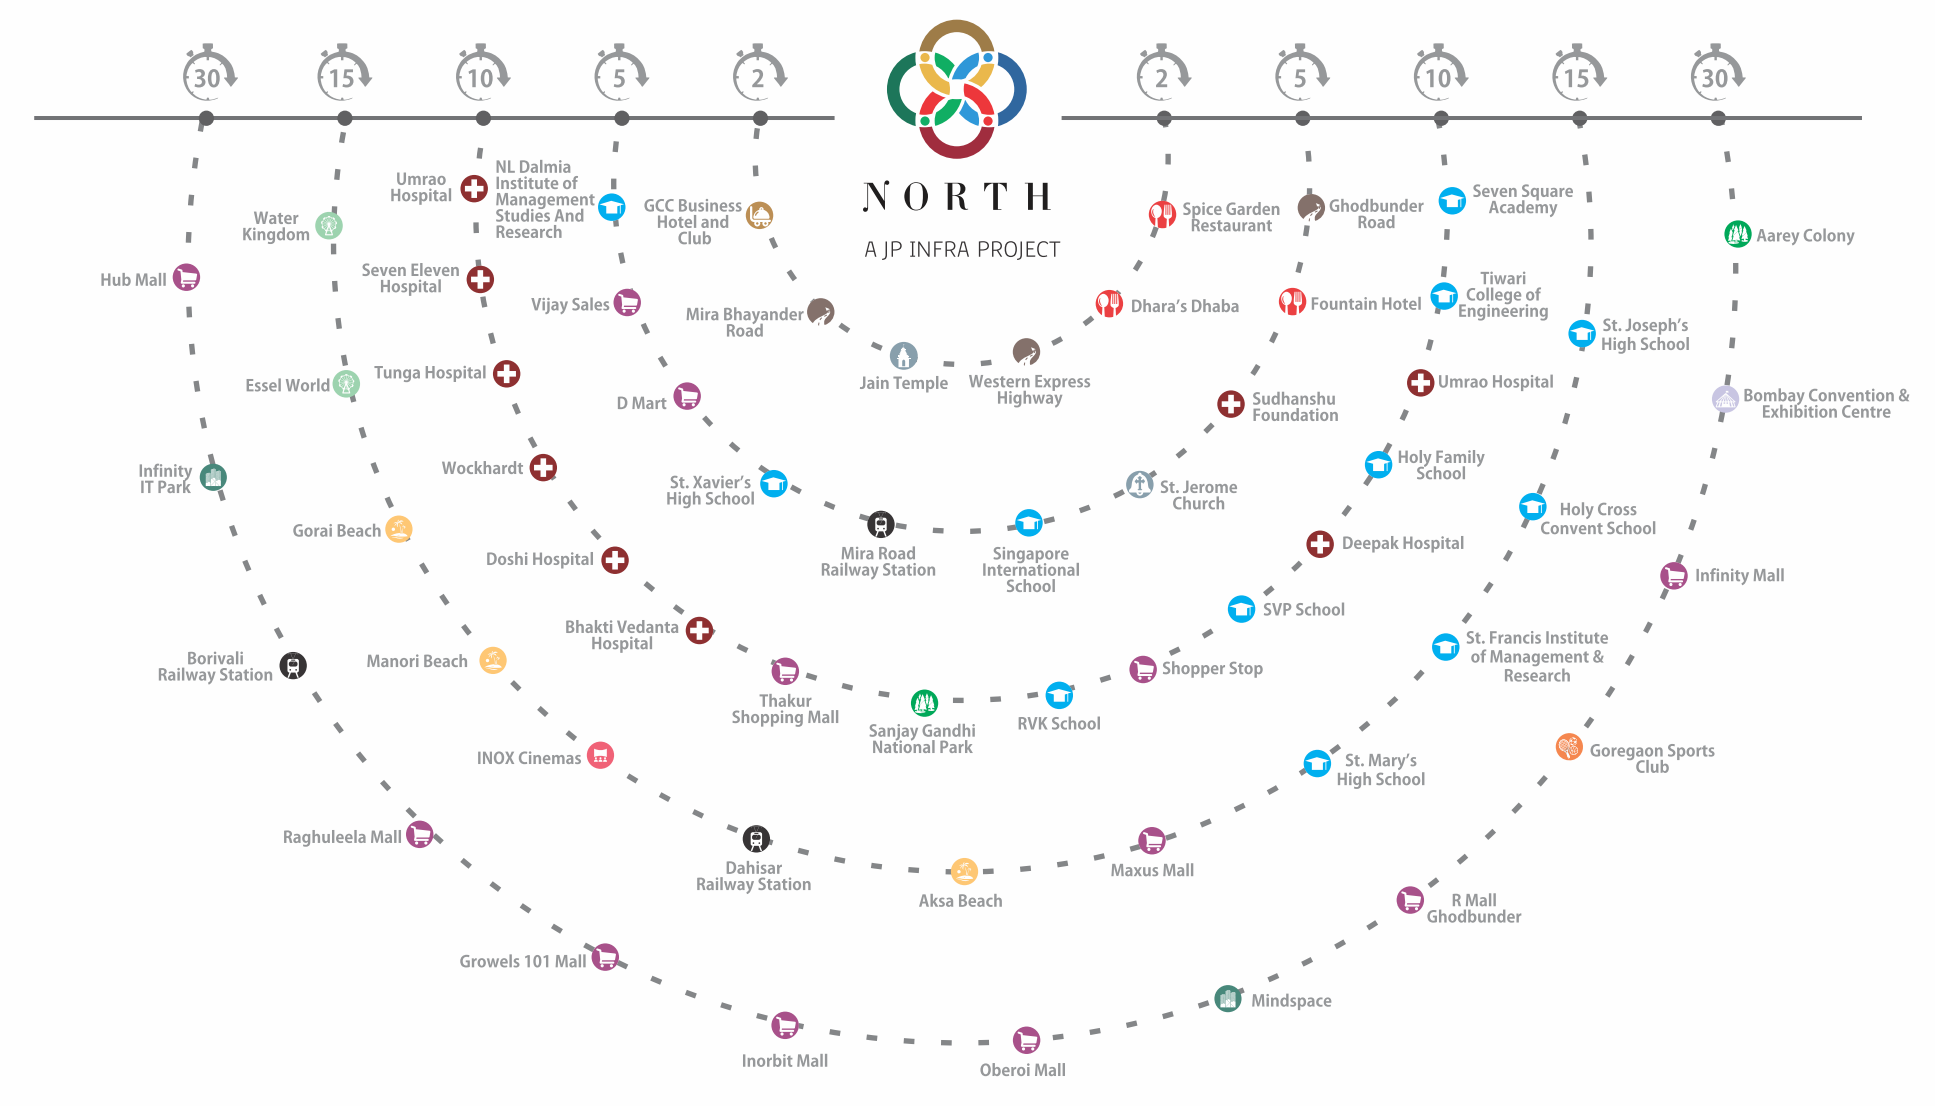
30 15 10 5 2

N O R T H
A JP INFRA PROJECT

2 5 10 15 30

Umrao Hospital
NL Dalmia Institute of Management Studies And Research
GCC Business Hotel and Club
Water Kingdom
Hub Mall
Seven Eleven Hospital
Vijay Sales
Mira Bhayander Road
Jain Temple
Western Express Highway
Essel World
Tunga Hospital
D Mart
Infinity IT Park
Wockhardt
St. Xavier's High School
Mira Road Railway Station
Gorai Beach
Doshi Hospital
Bhakti Vedanta Hospital
Thakur Shopping Mall
Sanjay Gandhi National Park
Borivali Railway Station
Manori Beach
INOX Cinemas
Raghuleela Mall
Dahisar Railway Station
Aksa Beach
Growels 101 Mall
Inorbit Mall
Oberoi Mall

Spice Garden Restaurant
Ghodbunder Road
Seven Square Academy
Aarey Colony
Dhara's Dhaba
Fountain Hotel
Tiwari College of Engineering
St. Joseph's High School
Sudhanshu Foundation
Umrao Hospital
Bombay Convention & Exhibition Centre
St. Jerome Church
Holy Family School
Singapore International School
Holy Cross Convent School
Deepak Hospital
Infinity Mall
SVP School
Shopper Stop
St. Francis Institute of Management & Research
RVK School
St. Mary's High School
Goregaon Sports Club
Maxus Mall
R Mall Ghodbunder
Mindspace